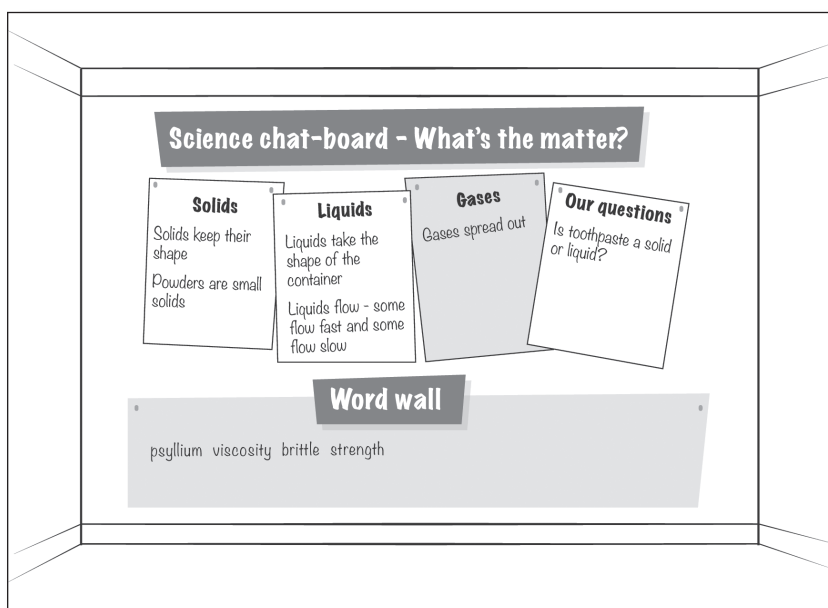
Science chat-board - What's the matter?

Solids
Solids keep their shape
Powders are small solids

Liquids
Liquids take the shape of the container
Liquids flow - some flow fast and some flow slow

Gases
Gases spread out

Our questions
Is toothpaste a solid or liquid?

Word wall
psyllium viscosity brittle strength